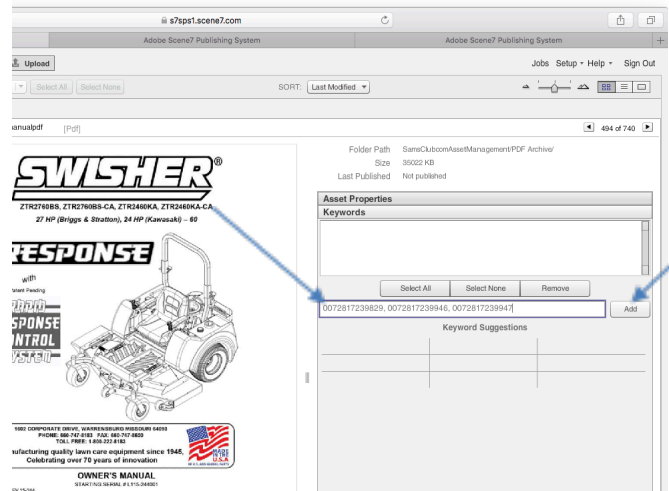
s7sps1.scene7.com

Adobe Scene7 Publishing System

Adobe Scene7 Publishing System

Upload

Jobs Setup Help Sign Out

Select All Select None

SORT: Last Modified

anualpdf [Pdf]

494 of 740

SWISHER®

ZTR2760BS, ZTR2760BS-CA, ZTR2460KA, ZTR2460KA-CA

27 HP (Briggs & Stratton), 24 HP (Kawasaki) – 60

RESPONSE

with

atent Pending

RAPID
RESPONSE
CONTROL
SYSTEM

1602 CORPORATE DRIVE, WARRENSBURG MISSOURI 64093

PHONE: 660-747-8183 FAX: 660-747-8650

TOLL FREE: 1-800-222-8183

ufacturing quality lawn care equipment since 1945.

Celebrating over 70 years of innovation

MADE IN THE U.S.A.

OWNER'S MANUAL

STARTING SERIAL #1915-244001

Folder Path SamsClubcomAssetManagement/PDF Archive/

Size 35022 KB

Last Published Not published

Asset Properties

Keywords

Select All Select None Remove

0072817239829, 0072817239946, 0072817239947

Add

Keyword Suggestions